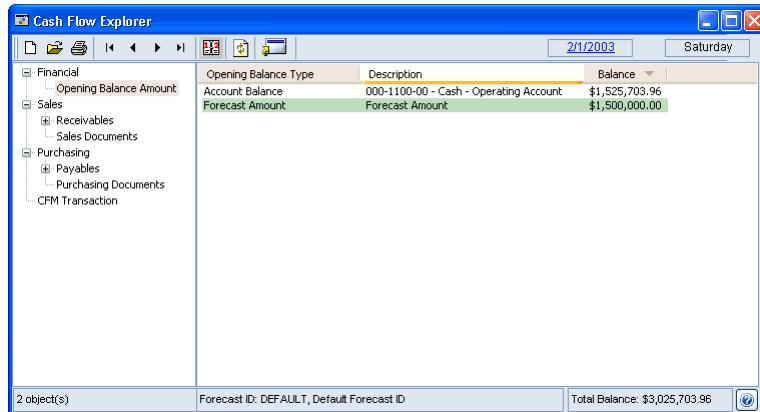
Cash Flow Explorer

2/1/2003
Saturday

Financial
Opening Balance Amount
Sales
Receivables
Sales Documents
Purchasing
Payables
Purchasing Documents
CFM Transaction

| Opening Balance Type | Description | Balance |
|---|---|---|
| Account Balance | 000-1100-00 - Cash - Operating Account | $1,525,703.96 |
| Forecast Amount | Forecast Amount | $1,500,000.00 |

2 object(s)
Forecast ID: DEFAULT, Default Forecast ID
Total Balance: $3,025,703.96